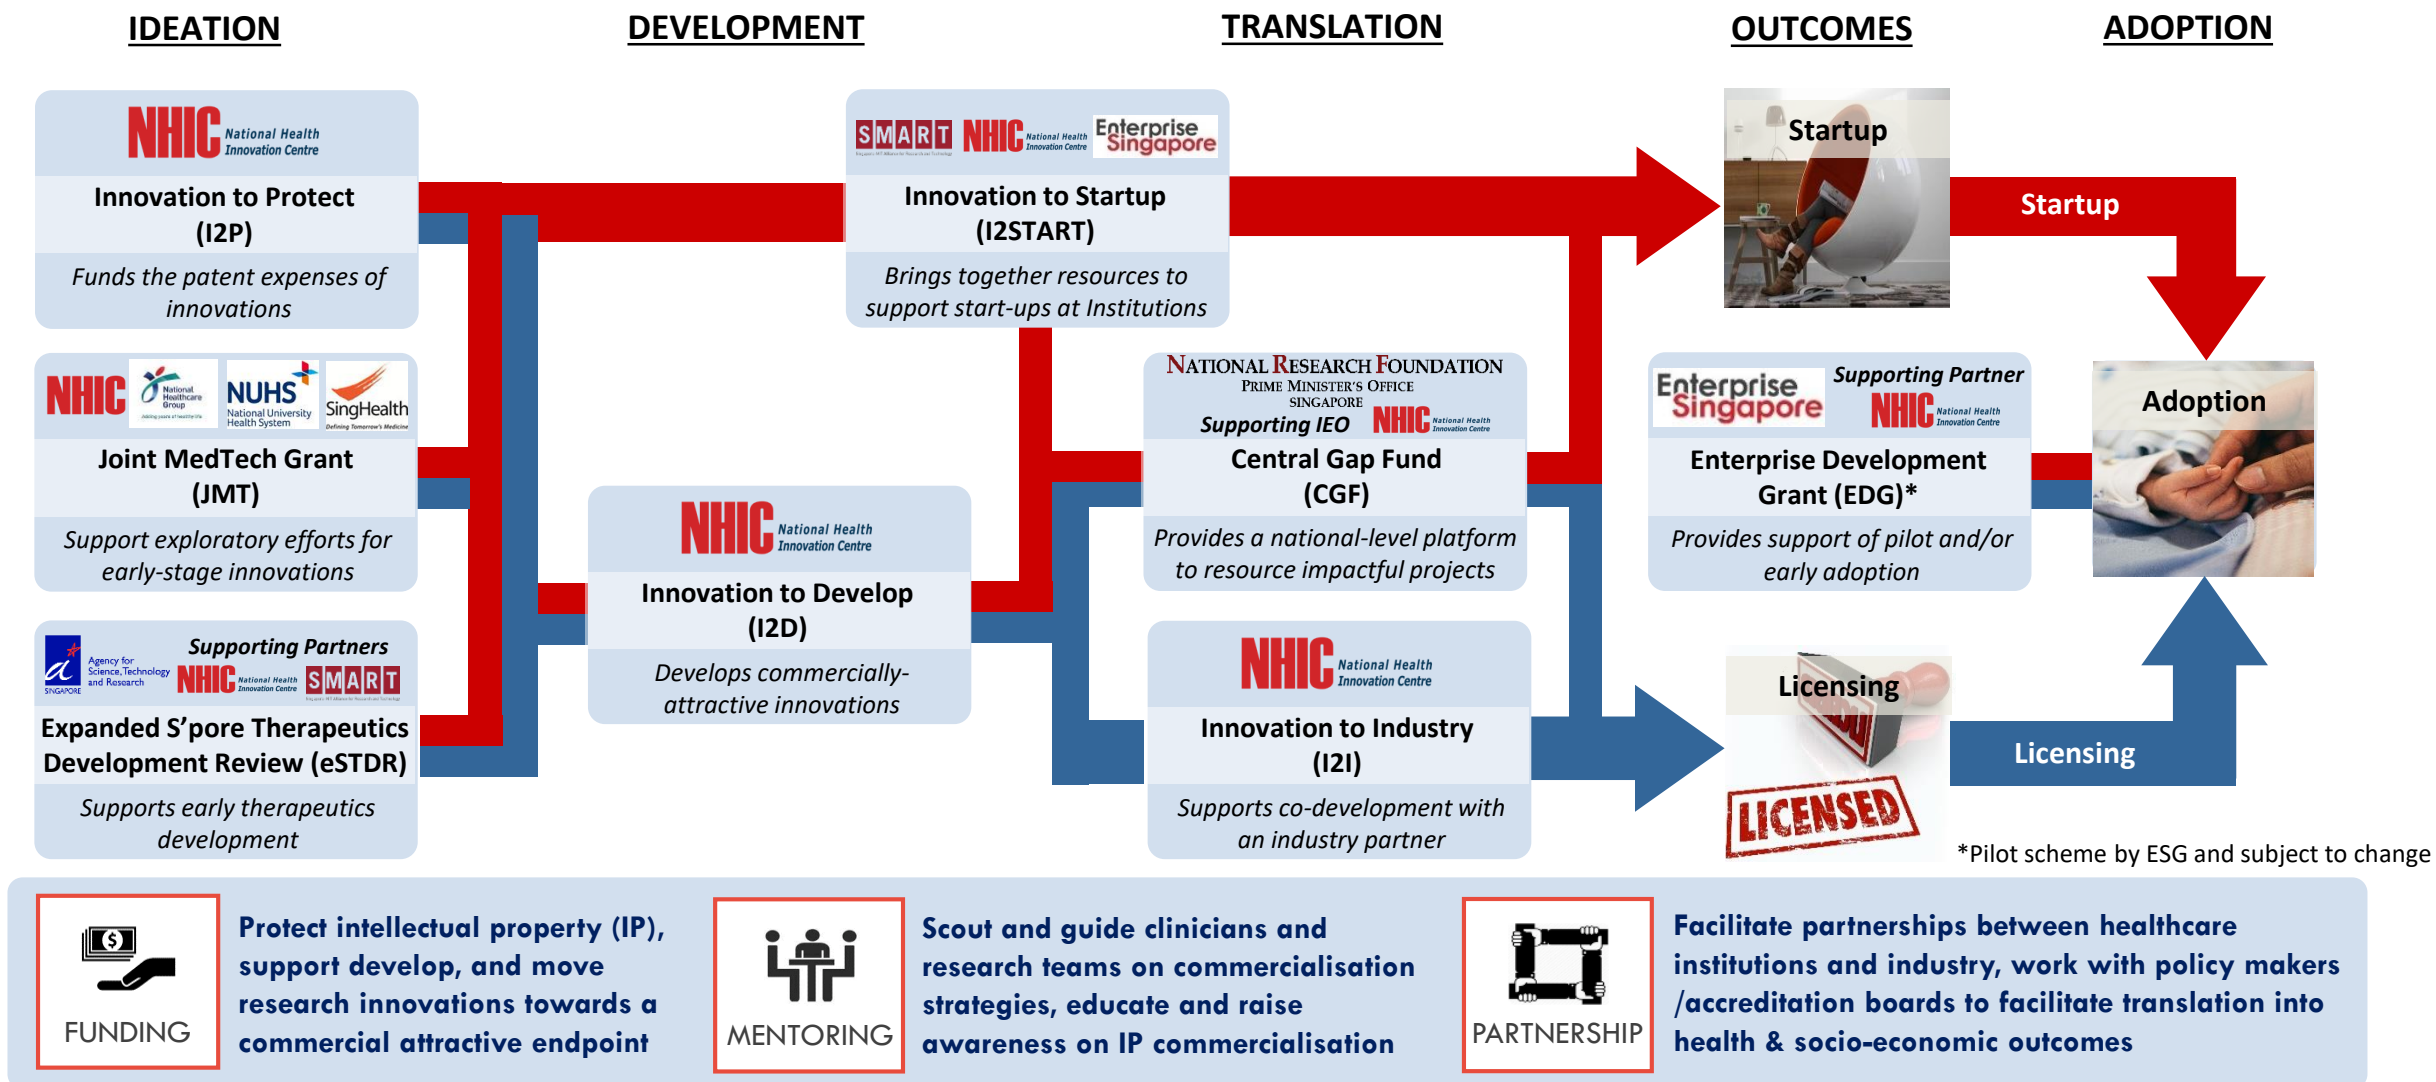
IDEATION

DEVELOPMENT

TRANSLATION

OUTCOMES

ADOPTION

NHIC National Health Innovation Centre

Innovation to Protect (I2P)

Funds the patent expenses of innovations

NHIC National Healthcare Group NUHS National University Health System SingHealth

Joint MedTech Grant (JMT)

Support exploratory efforts for early-stage innovations

Agency for Science, Technology and Research SINGAPORE Supporting Partners NHIC National Health Innovation Centre SMART

Expanded S'pore Therapeutics Development Review (eSTDR)

Supports early therapeutics development

SMART NHIC National Health Innovation Centre Enterprise Singapore

Innovation to Startup (I2START)

Brings together resources to support start-ups at Institutions

NHIC National Health Innovation Centre

Innovation to Develop (I2D)

Develops commercially-attractive innovations

NATIONAL RESEARCH FOUNDATION PRIME MINISTER'S OFFICE SINGAPORE

Supporting IEO NHIC National Health Innovation Centre

Central Gap Fund (CGF)

Provides a national-level platform to resource impactful projects

NHIC National Health Innovation Centre

Innovation to Industry (I2I)

Supports co-development with an industry partner

Startup

Enterprise Singapore Supporting Partner NHIC National Health Innovation Centre

Enterprise Development Grant (EDG)*

Provides support of pilot and/or early adoption

Licensing

LICENSED

Startup

Adoption

Licensing

*Pilot scheme by ESG and subject to change

FUNDING

Protect intellectual property (IP), support develop, and move research innovations towards a commercial attractive endpoint

MENTORING

Scout and guide clinicians and research teams on commercialisation strategies, educate and raise awareness on IP commercialisation

PARTNERSHIP

Facilitate partnerships between healthcare institutions and industry, work with policy makers /accreditation boards to facilitate translation into health & socio-economic outcomes